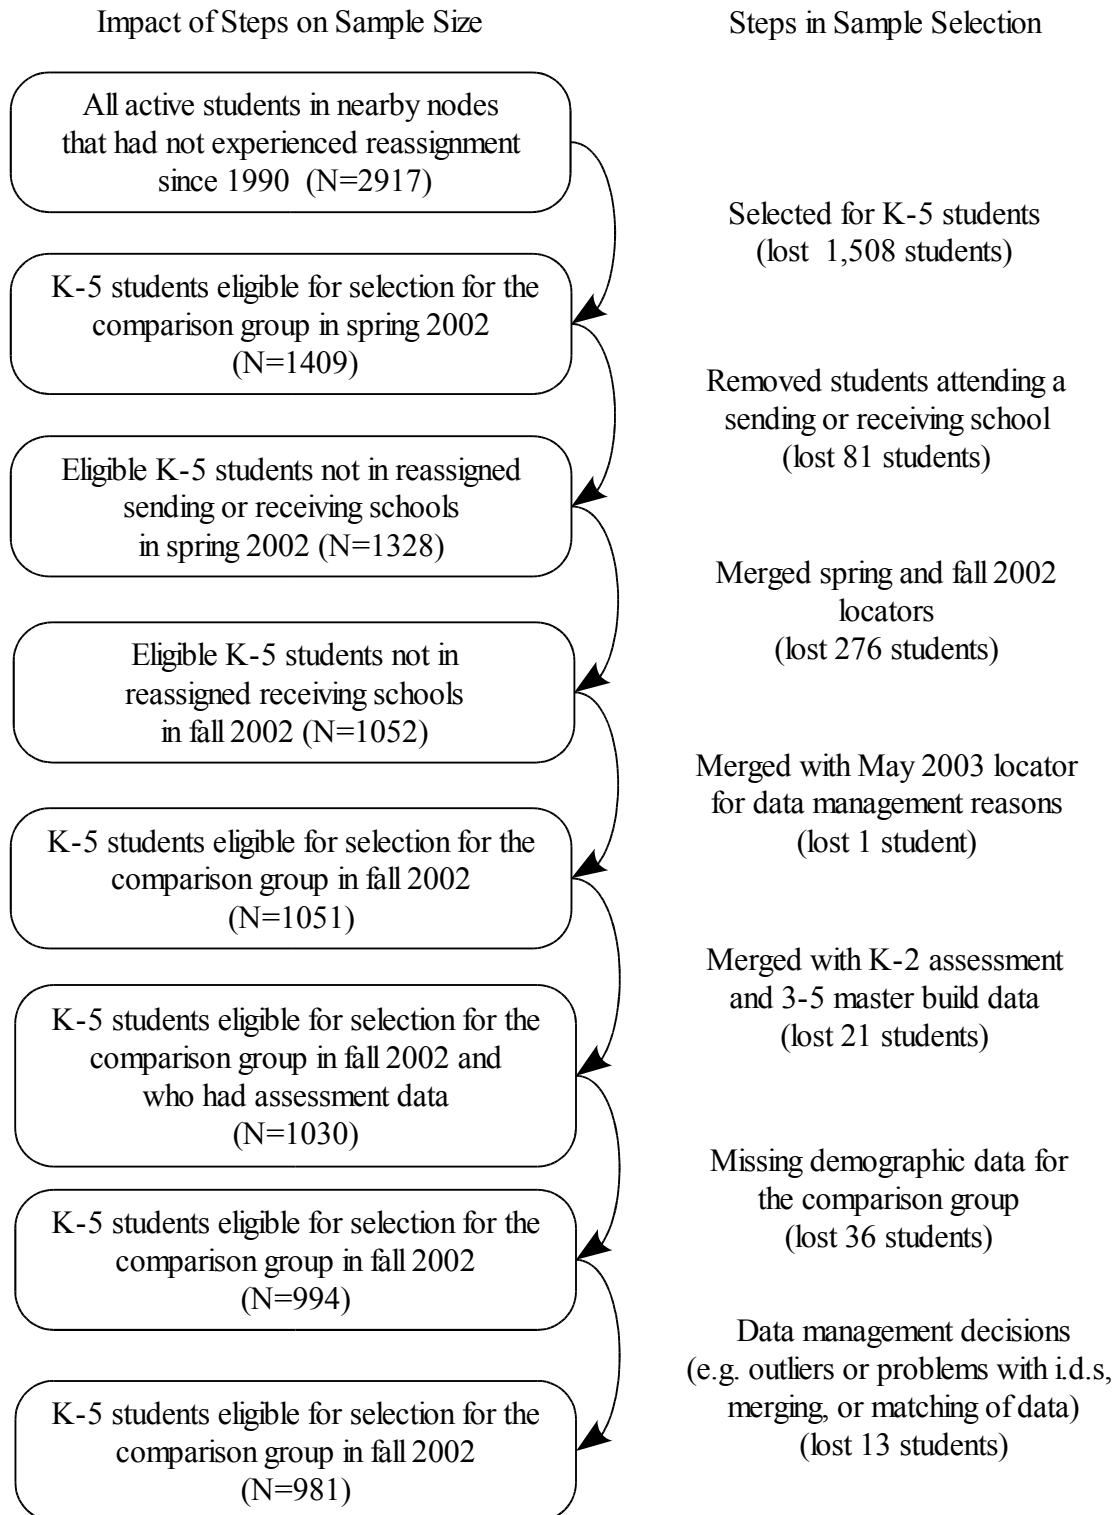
Impact of Steps on Sample Size

Steps in Sample Selection

All active students in nearby nodes that had not experienced reassignment since 1990 (N=2917)

Selected for K-5 students (lost 1,508 students)

K-5 students eligible for selection for the comparison group in spring 2002 (N=1409)

Removed students attending a sending or receiving school (lost 81 students)

Eligible K-5 students not in reassigned sending or receiving schools in spring 2002 (N=1328)

Merged spring and fall 2002 locators (lost 276 students)

Eligible K-5 students not in reassigned receiving schools in fall 2002 (N=1052)

Merged with May 2003 locator for data management reasons (lost 1 student)

K-5 students eligible for selection for the comparison group in fall 2002 (N=1051)

Merged with K-2 assessment and 3-5 master build data (lost 21 students)

K-5 students eligible for selection for the comparison group in fall 2002 and who had assessment data (N=1030)

Missing demographic data for the comparison group (lost 36 students)

K-5 students eligible for selection for the comparison group in fall 2002 (N=994)

Data management decisions (e.g. outliers or problems with i.d.s, merging, or matching of data) (lost 13 students)

K-5 students eligible for selection for the comparison group in fall 2002 (N=981)